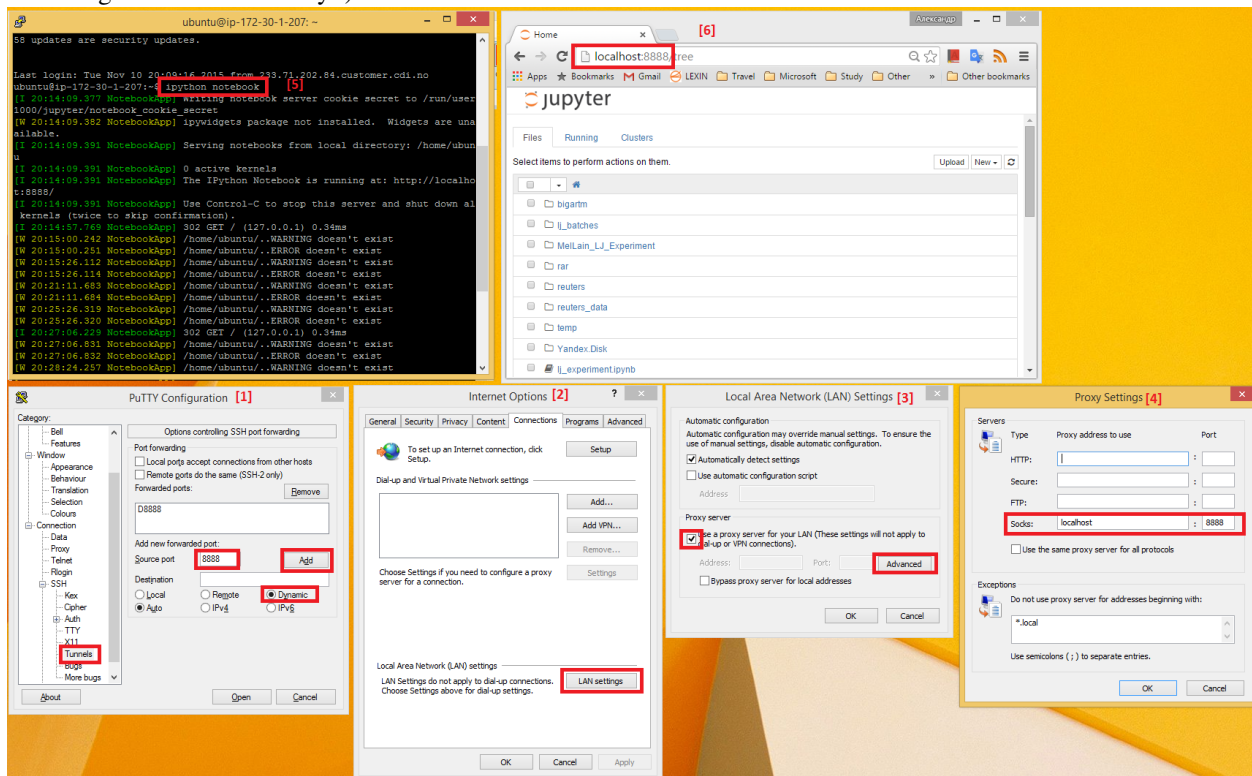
ubuntu@ip-172-30-1-207: ~

58 updates are security updates.

Last login: Tue Nov 10 20:09:16 2015 from 233.71.202.84.customer.cdi.no
ubuntu@ip-172-30-1-207:~$ ipython notebook [5]
[I 20:14:09.377 NotebookApp] Writing notebook server cookie secret to /run/user/1000/jupyter/notebook_cookie_secret
[W 20:14:09.382 NotebookApp] ipywidgets package not installed. Widgets are unavailable.
[I 20:14:09.391 NotebookApp] Serving notebooks from local directory: /home/ubuntu
[I 20:14:09.391 NotebookApp] 0 active kernels
[I 20:14:09.391 NotebookApp] The IPython Notebook is running at: http://localhost:8888/
[I 20:14:09.391 NotebookApp] Use Control-C to stop this server and shut down all kernels (twice to skip confirmation).
[I 20:14:57.769 NotebookApp] 302 GET / (127.0.0.1) 0.34ms
[W 20:15:00.242 NotebookApp] /home/ubuntu/..WARNING doesn't exist
[W 20:15:00.251 NotebookApp] /home/ubuntu/..ERROR doesn't exist
[W 20:15:26.112 NotebookApp] /home/ubuntu/..WARNING doesn't exist
[W 20:15:26.114 NotebookApp] /home/ubuntu/..ERROR doesn't exist
[W 20:21:11.683 NotebookApp] /home/ubuntu/..WARNING doesn't exist
[W 20:21:11.684 NotebookApp] /home/ubuntu/..ERROR doesn't exist
[W 20:25:26.319 NotebookApp] /home/ubuntu/..WARNING doesn't exist
[W 20:25:26.320 NotebookApp] /home/ubuntu/..ERROR doesn't exist
[I 20:27:06.229 NotebookApp] 302 GET / (127.0.0.1) 0.34ms
[W 20:27:06.831 NotebookApp] /home/ubuntu/..WARNING doesn't exist
[W 20:27:06.832 NotebookApp] /home/ubuntu/..ERROR doesn't exist
[W 20:28:24.257 NotebookApp] /home/ubuntu/..WARNING doesn't exist

Home [6] Александр
localhost:8888/tree
Apps Bookmarks Gmail LEXIN Travel Microsoft Study Other » Other bookmarks
jupyter
Files Running Clusters
Select items to perform actions on them. Upload New
bigartm
lj_batches
MelLain_LJ_Experiment
rar
reuters
reuters_data
temp
Yandex.Disk
lj_experiment.ipynb

PuTTY Configuration [1]
Category:
Bell
Features
Window
Appearance
Behaviour
Translation
Selection
Colours
Connection
Data
Proxy
Telnet
Rlogin
SSH
Kex
Cipher
Auth
TTY
X11
Tunnels
Bugs
More bugs
Options controlling SSH port forwarding
Port forwarding
Local ports accept connections from other hosts
Remote ports do the same (SSH-2 only)
Forwarded ports: Remove
D8888
Add new forwarded port:
Source port 8888 Add
Destination
Local Remote Dynamic
Auto IPv4 IPv6
About Open Cancel

Internet Options [2]
General Security Privacy Content Connections Programs Advanced
To set up an Internet connection, click Setup. Setup
Dial-up and Virtual Private Network settings
Add... Add VPN... Remove... Settings
Choose Settings if you need to configure a proxy server for a connection.
Local Area Network (LAN) settings
LAN Settings do not apply to dial-up connections. Choose Settings above for dial-up settings. LAN settings
OK Cancel Apply

Local Area Network (LAN) Settings [3]
Automatic configuration
Automatic configuration may override manual settings. To ensure the use of manual settings, disable automatic configuration.
Automatically detect settings
Use automatic configuration script
Address
Proxy server
Use a proxy server for your LAN (These settings will not apply to dial-up or VPN connections).
Address: Port: Advanced
Bypass proxy server for local addresses
OK Cancel

Proxy Settings [4]
Servers
Type Proxy address to use Port
HTTP: :
Secure: :
FTP: :
Socks: localhost : 8888
Use the same proxy server for all protocols
Exceptions
Do not use proxy server for addresses beginning with:
*.local
Use semicolons ( ; ) to separate entries.
OK Cancel